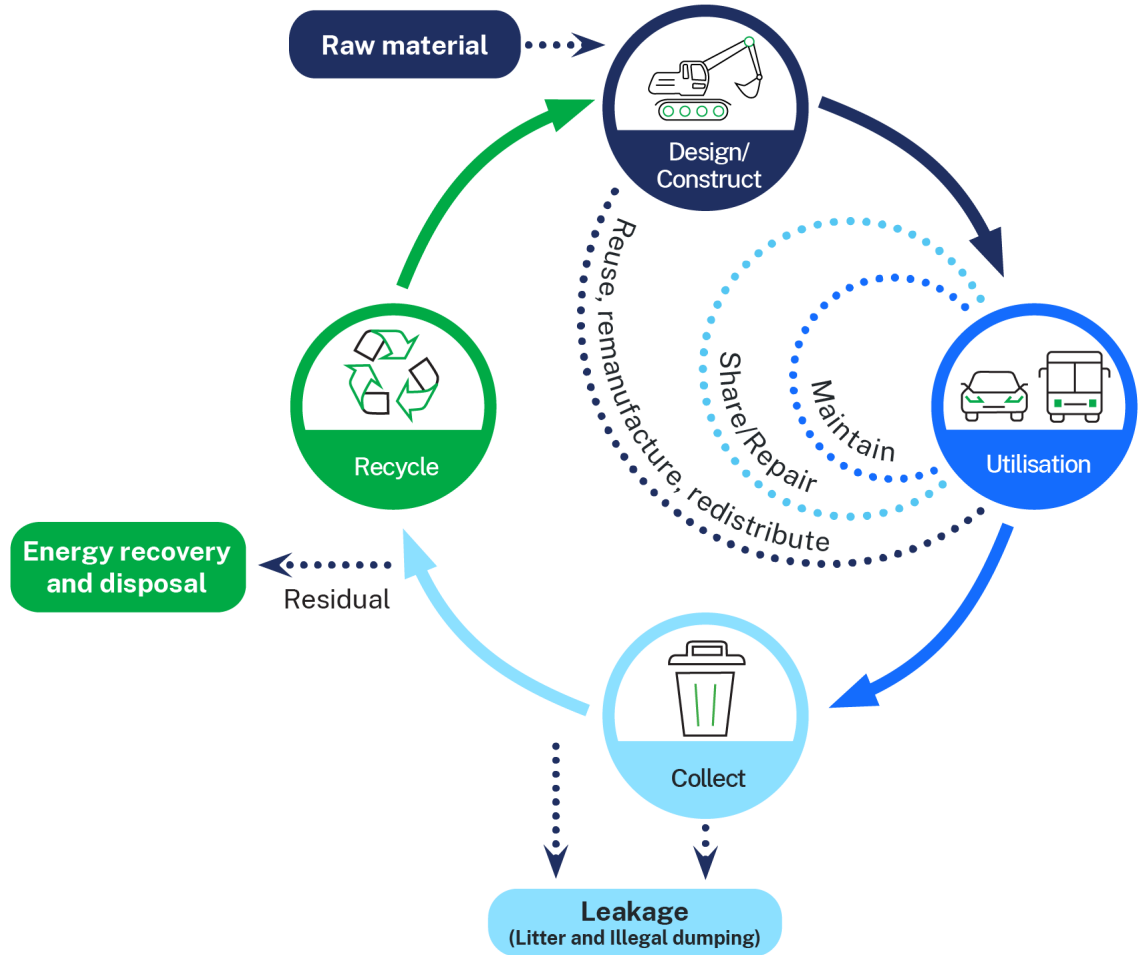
Raw material

Design/
Construct

Reuse, remanufacture, redistribute

Share/Repair

Maintain

Utilisation

Recycle

Energy recovery and disposal

Residual

Collect

Leakage
(Litter and Illegal dumping)